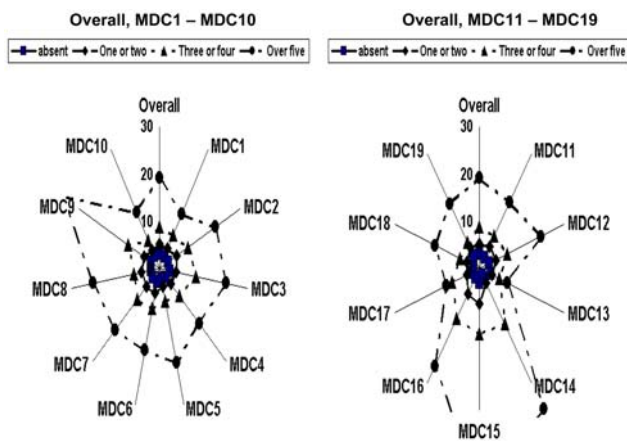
Overall, MDC1 – MDC10

absent — One or two — Three or four — Over five

Overall
30
20
10
MDC10
MDC1
MDC9
MDC2
MDC8
MDC3
MDC7
MDC4
MDC6
MDC5

Overall, MDC11 – MDC19

absent — One or two — Three or four — Over five

Overall
30
20
10
MDC19
MDC11
MDC18
MDC12
MDC17
MDC13
MDC16
MDC14
MDC15